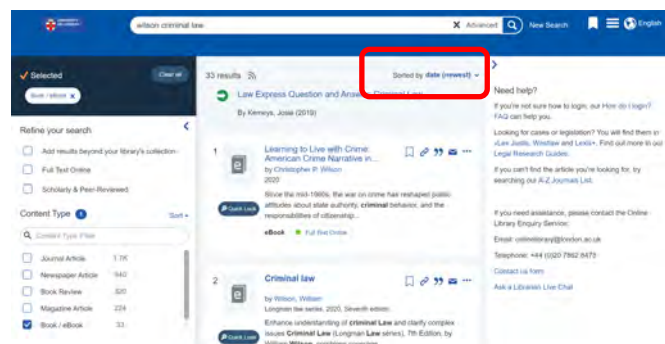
wilson criminal law
Advanced
New Search
English

Selected
Clear all
Book / eBook

Refine your search
Add results beyond your library's collection
Full Text Online
Scholarly & Peer-Reviewed

Content Type
Sort
Content Type Filter
Journal Article 1.7K
Newspaper Article 940
Book Review 320
Magazine Article 224
Book / eBook 33

33 results
Sorted by date (newest)

Law Express Question and Answer: Criminal Law
By Kemeys, Josie (2019)

1
Learning to Live with Crime: American Crime Narrative in...
by Christopher P. Wilson
2020
Since the mid-1960s, the war on crime has reshaped public attitudes about state authority, criminal behavior, and the responsibilities of citizenship...
Quick Look
eBook Full Text Online

2
Criminal law
by Wilson, William
Longman law series, 2020, Seventh edition
Enhance understanding of criminal Law and clarify complex issues Criminal Law (Longman Law series), 7th Edition, by William Wilson, combines exposition...
Quick Look

Need help?
If you're not sure how to login; our How do I login? FAQ can help you.
Looking for cases or legislation? You will find them in »Lexis, Westlaw and Lexis+. Find out more in our Legal Research Guides.
If you can't find the article you're looking for, try searching our A-Z Journals List.
If you need assistance, please contact the Online Library Enquiry Service:
Email: onlinelibrary@london.ac.uk
Telephone: +44 (0)20 7862 8473
Contact us form
Ask a Librarian Live Chat